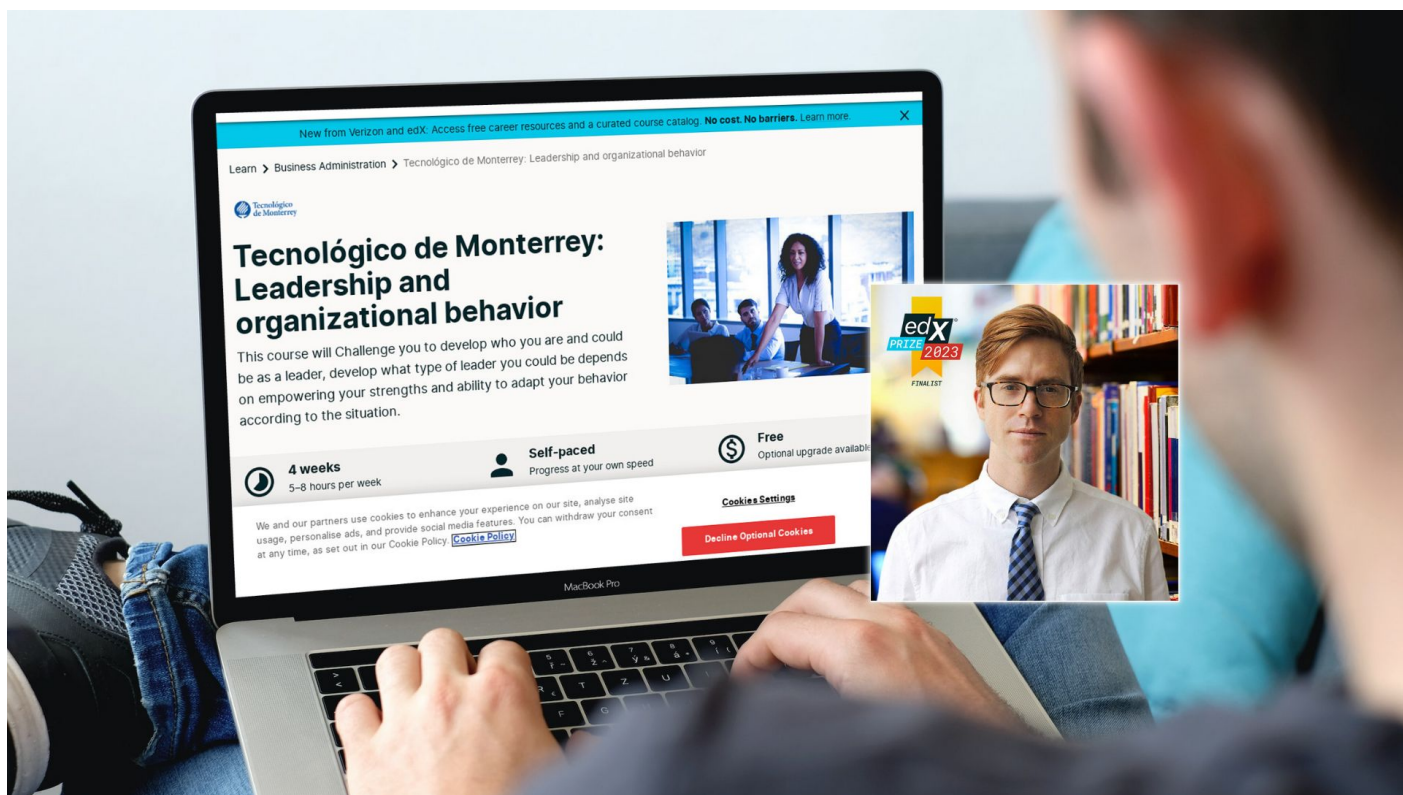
New from Verizon and edX: Access free career resources and a curated course catalog. **No cost. No barriers.** Learn more.

Learn > Business Administration > Tecnológico de Monterrey: Leadership and organizational behavior

Tecnológico de Monterrey

Tecnológico de Monterrey: Leadership and organizational behavior

This course will Challenge you to develop who you are and could be as a leader, develop what type of leader you could be depends on empowering your strengths and ability to adapt your behavior according to the situation.

4 weeks
5–8 hours per week

Self-paced
Progress at your own speed

Free
Optional upgrade available

We and our partners use cookies to enhance your experience on our site, analyse site usage, personalise ads, and provide social media features. You can withdraw your consent at any time, as set out in our Cookie Policy. Cookie Policy

Cookies Settings

Decline Optional Cookies

MacBook Pro

edX PRIZE 2023

FINALIST